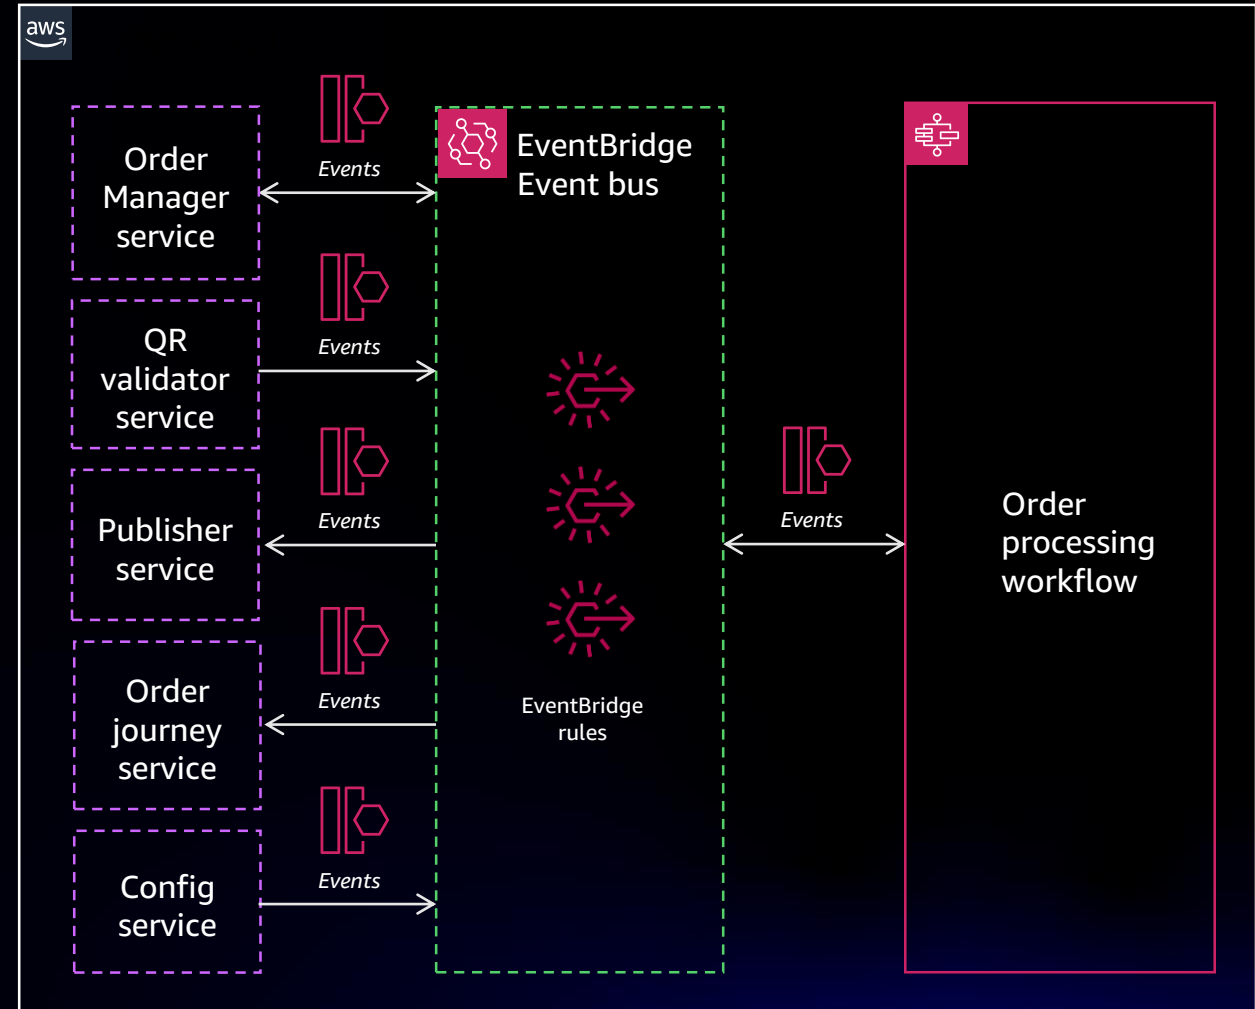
aws

Order Manager service

Events

EventBridge Event bus

QR validator service

Events

Publisher service

Events

Order journey service

Events

Config service

Events

EventBridge rules

Events

Order processing workflow